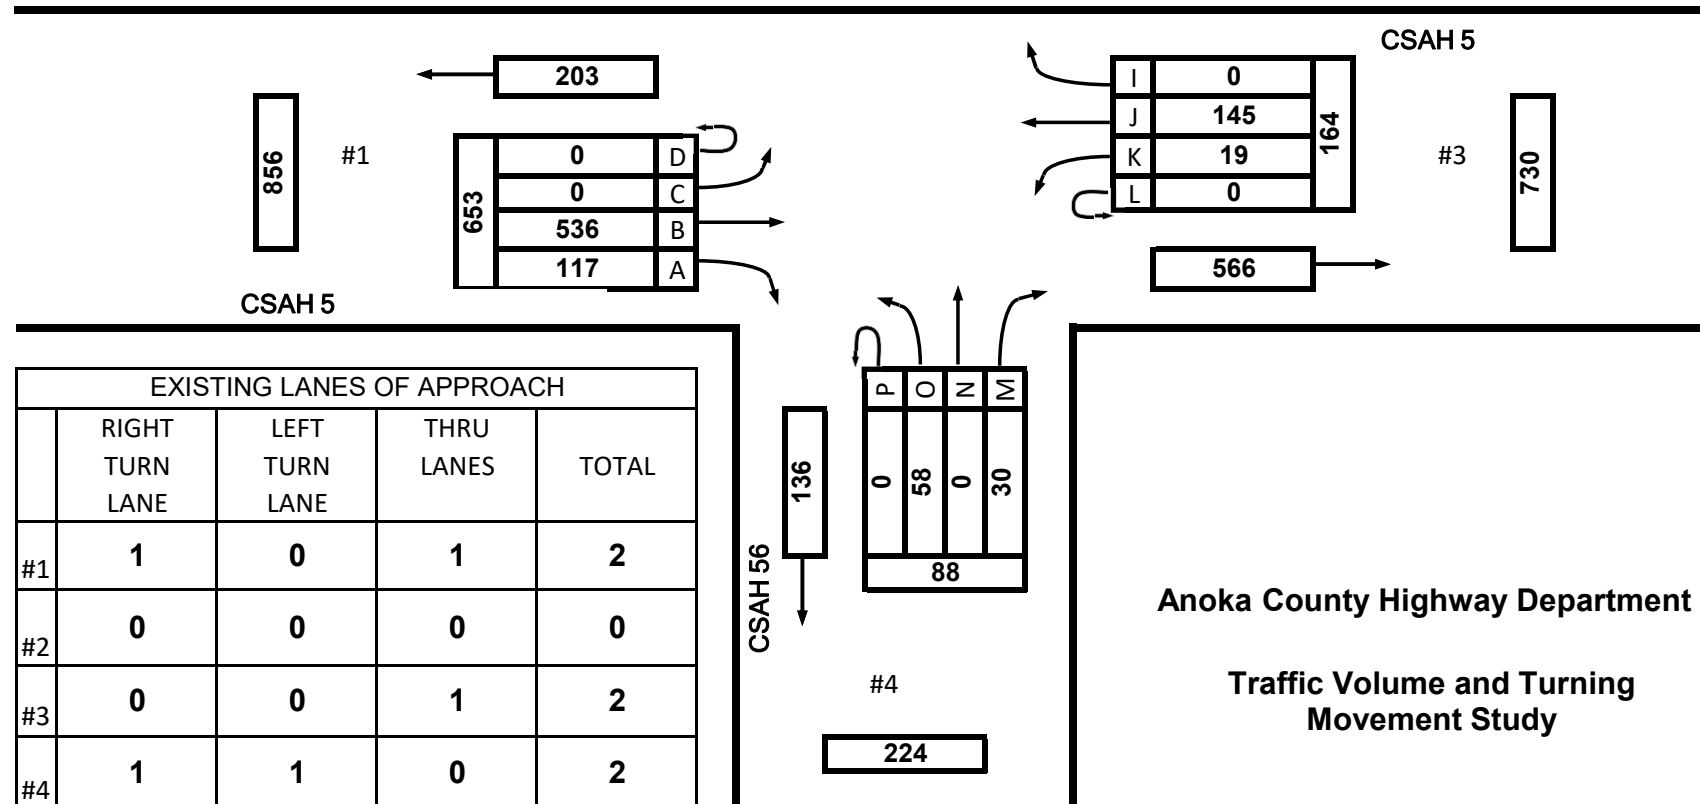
CSAH 5

203

856

#1

653

| 0 | D |
|---|---|
| 0 | C |
| 536 | B |
| 117 | A |

| I | 0 |
|---|---|
| J | 145 |
| K | 19 |
| L | 0 |

164

#3

730

566

CSAH 5

P O N M

0 58 0 30

88

136

CSAH 56

#4

224

| EXISTING LANES OF APPROACH | | | | |
|---|---|---|---|---|
| | RIGHT TURN LANE | LEFT TURN LANE | THRU LANES | TOTAL |
| #1 | 1 | 0 | 1 | 2 |
| #2 | 0 | 0 | 0 | 0 |
| #3 | 0 | 0 | 1 | 2 |
| #4 | 1 | 1 | 0 | 2 |

Anoka County Highway Department

Traffic Volume and Turning Movement Study